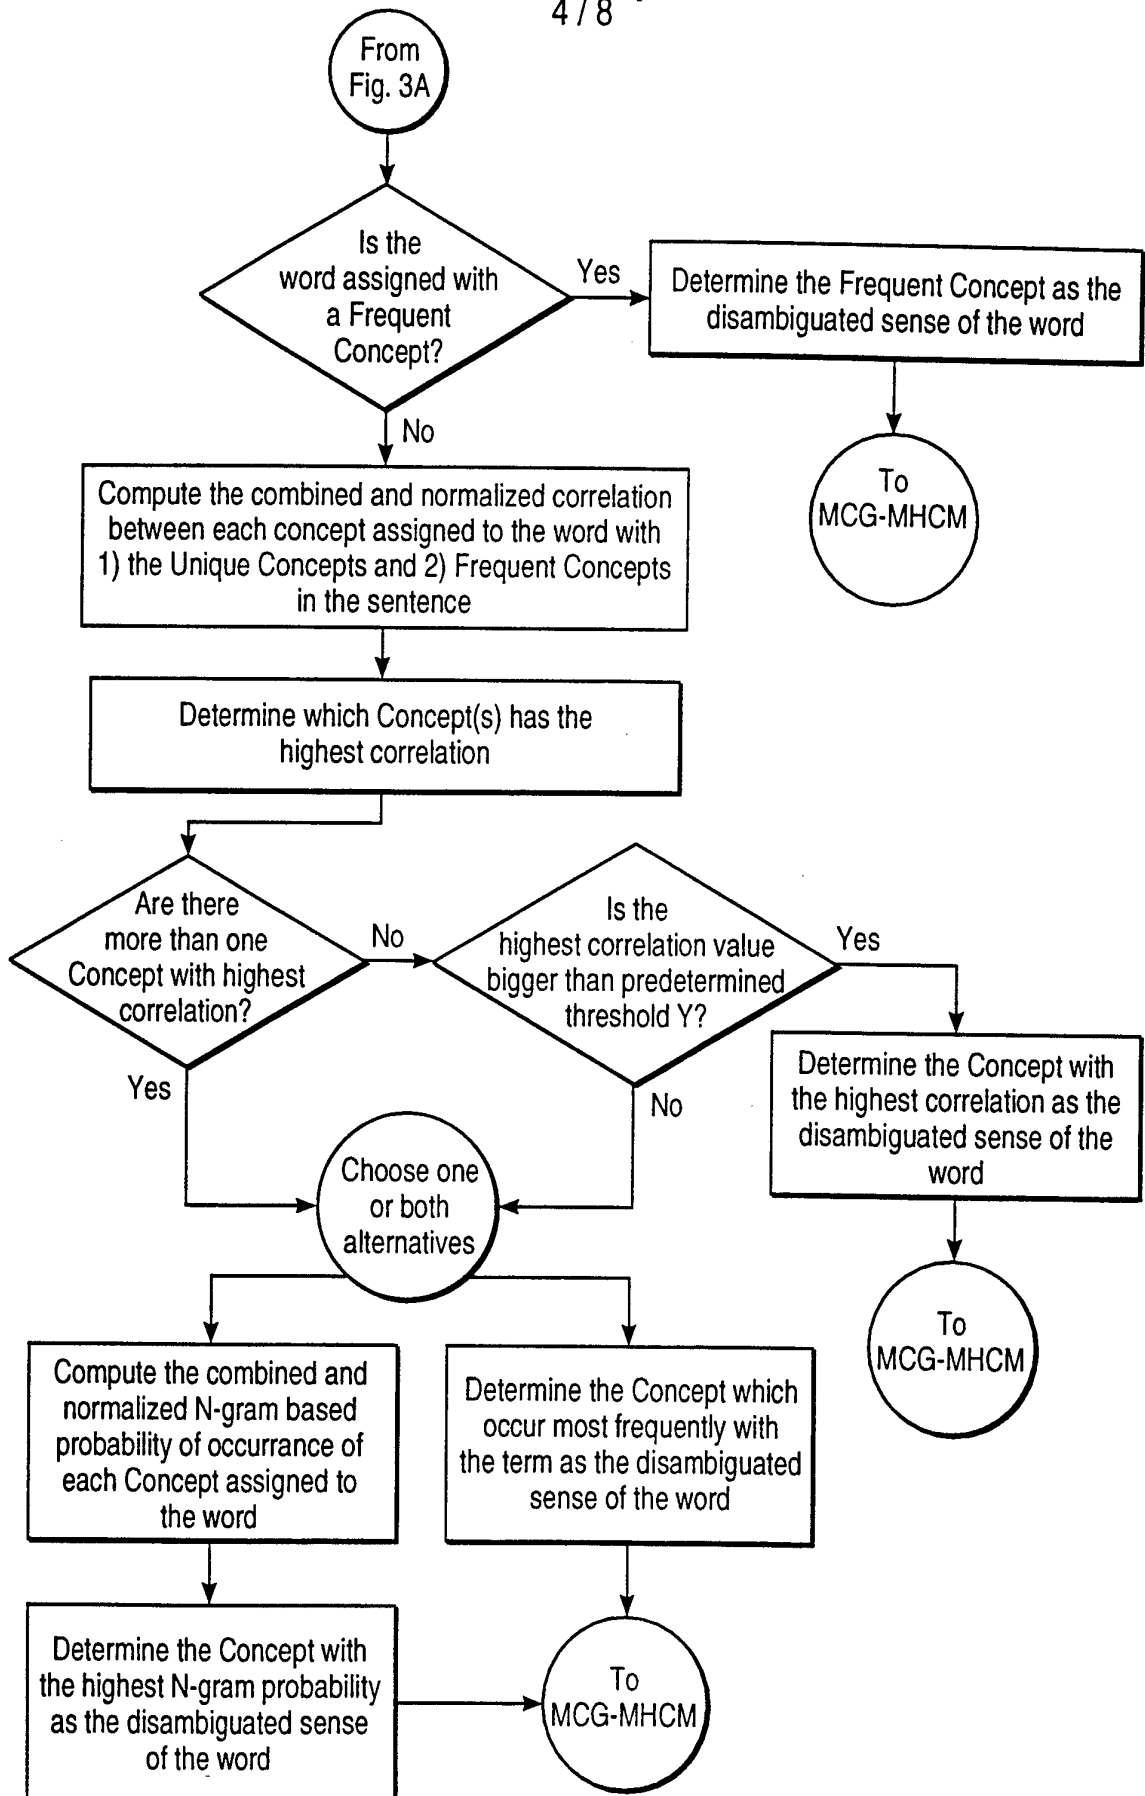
4 / 8

From Fig. 3A

Is the word assigned with a Frequent Concept?

Yes

Determine the Frequent Concept as the disambiguated sense of the word

To MCG-MHCM

No

Compute the combined and normalized correlation between each concept assigned to the word with 1) the Unique Concepts and 2) Frequent Concepts in the sentence

Determine which Concept(s) has the highest correlation

Are there more than one Concept with highest correlation?

No

Is the highest correlation value bigger than predetermined threshold Y?

Yes

Determine the Concept with the highest correlation as the disambiguated sense of the word

To MCG-MHCM

Yes

No

Choose one or both alternatives

Compute the combined and normalized N-gram based probability of occurrance of each Concept assigned to the word

Determine the Concept which occur most frequently with the term as the disambiguated sense of the word

Determine the Concept with the highest N-gram probability as the disambiguated sense of the word

To MCG-MHCM